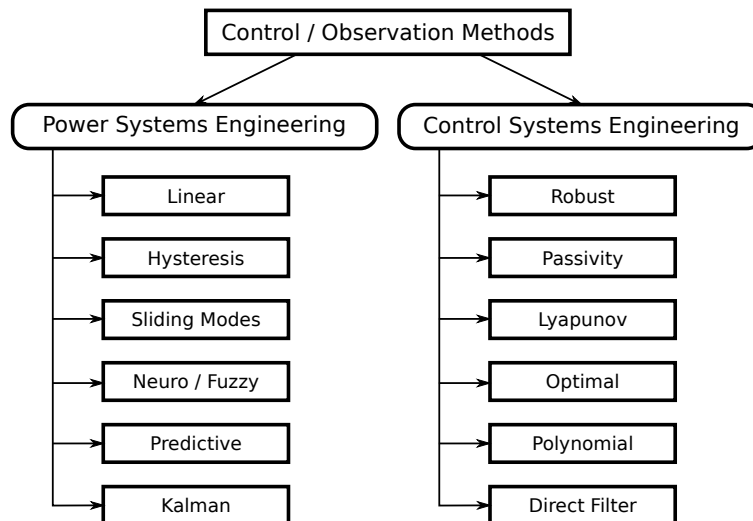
Control / Observation Methods

Power Systems Engineering

Linear

Hysteresis

Sliding Modes

Neuro / Fuzzy

Predictive

Kalman

Control Systems Engineering

Robust

Passivity

Lyapunov

Optimal

Polynomial

Direct Filter